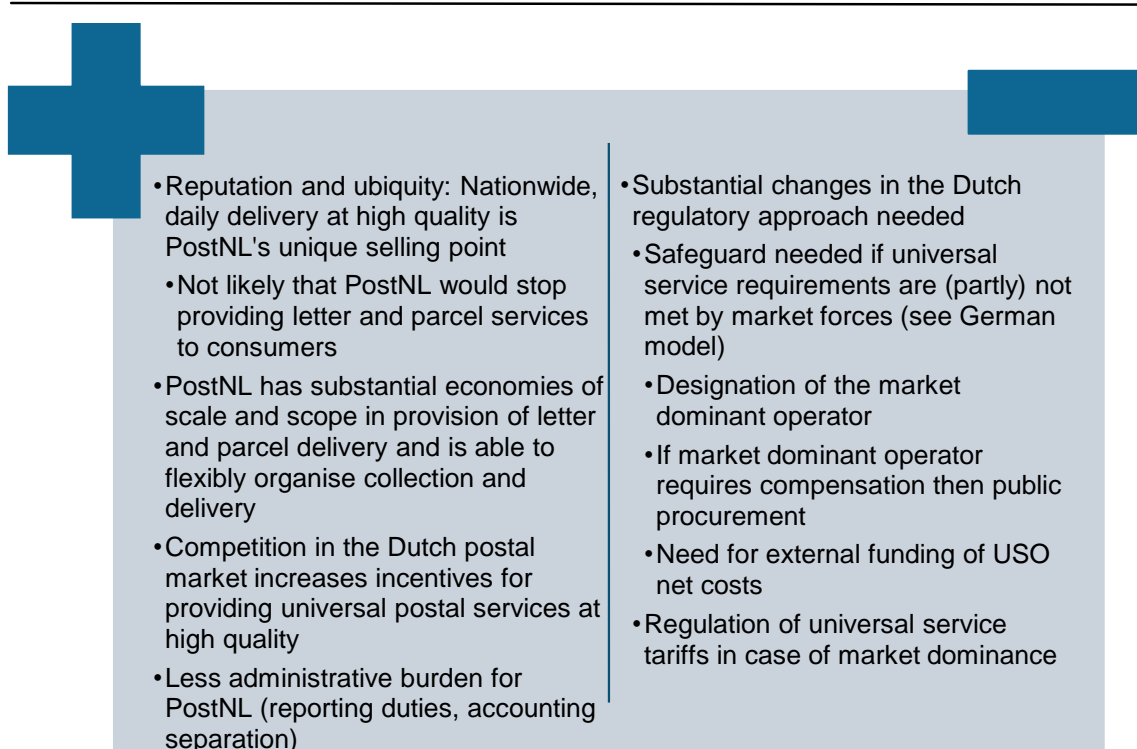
•Reputation and ubiquity: Nationwide, daily delivery at high quality is PostNL's unique selling point

•Not likely that PostNL would stop providing letter and parcel services to consumers

•PostNL has substantial economies of scale and scope in provision of letter and parcel delivery and is able to flexibly organise collection and delivery

•Competition in the Dutch postal market increases incentives for providing universal postal services at high quality

•Less administrative burden for PostNL (reporting duties, accounting separation)

•Substantial changes in the Dutch regulatory approach needed

•Safeguard needed if universal service requirements are (partly) not met by market forces (see German model)

•Designation of the market dominant operator

•If market dominant operator requires compensation then public procurement

•Need for external funding of USO net costs

•Regulation of universal service tariffs in case of market dominance